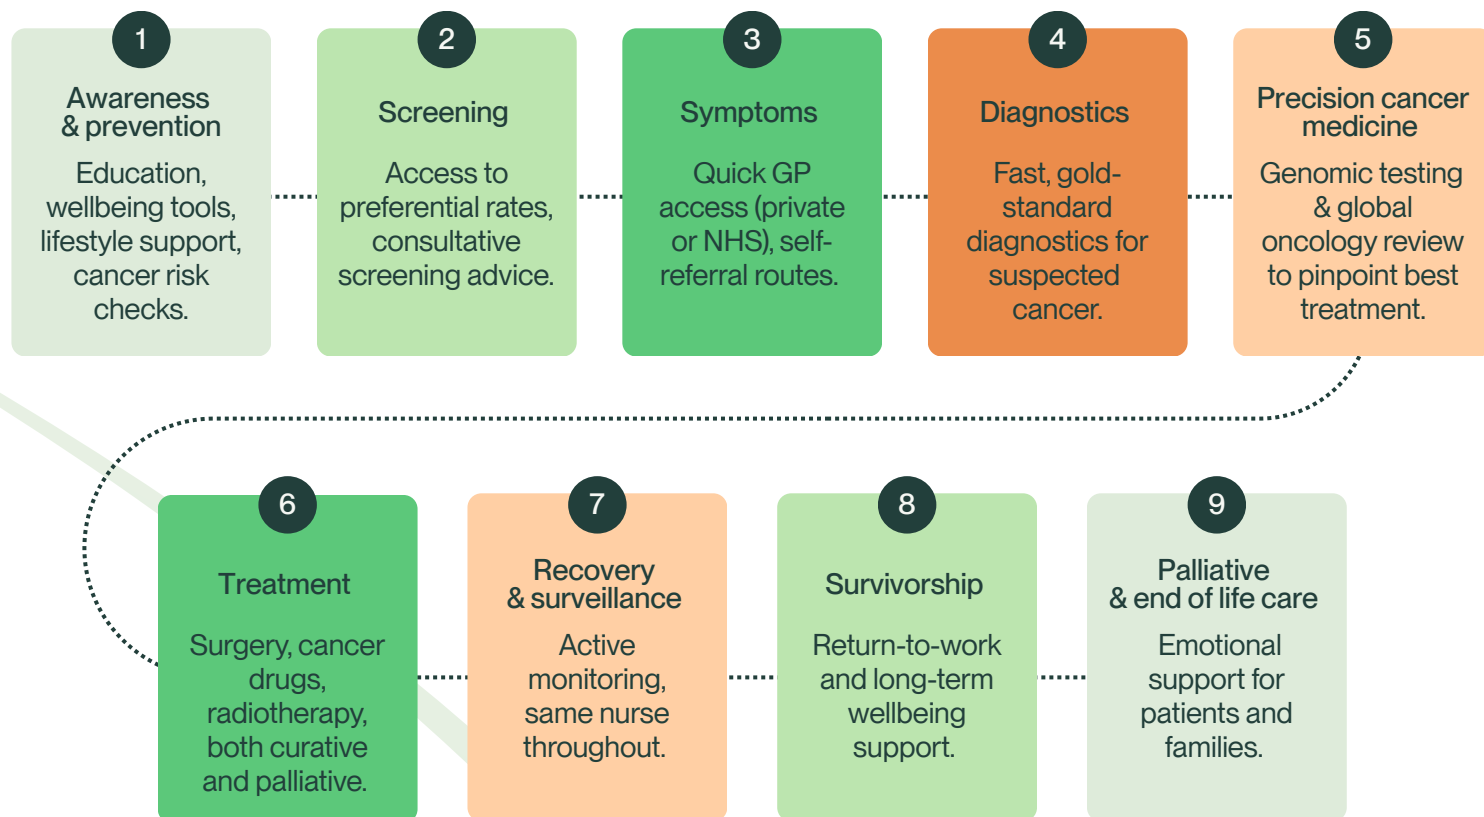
1
Awareness & prevention
Education, wellbeing tools, lifestyle support, cancer risk checks.

2
Screening
Access to preferential rates, consultative screening advice.

3
Symptoms
Quick GP access (private or NHS), self-referral routes.

4
Diagnostics
Fast, gold-standard diagnostics for suspected cancer.

5
Precision cancer medicine
Genomic testing & global oncology review to pinpoint best treatment.

6
Treatment
Surgery, cancer drugs, radiotherapy, both curative and palliative.

7
Recovery & surveillance
Active monitoring, same nurse throughout.

8
Survivorship
Return-to-work and long-term wellbeing support.

9
Palliative & end of life care
Emotional support for patients and families.